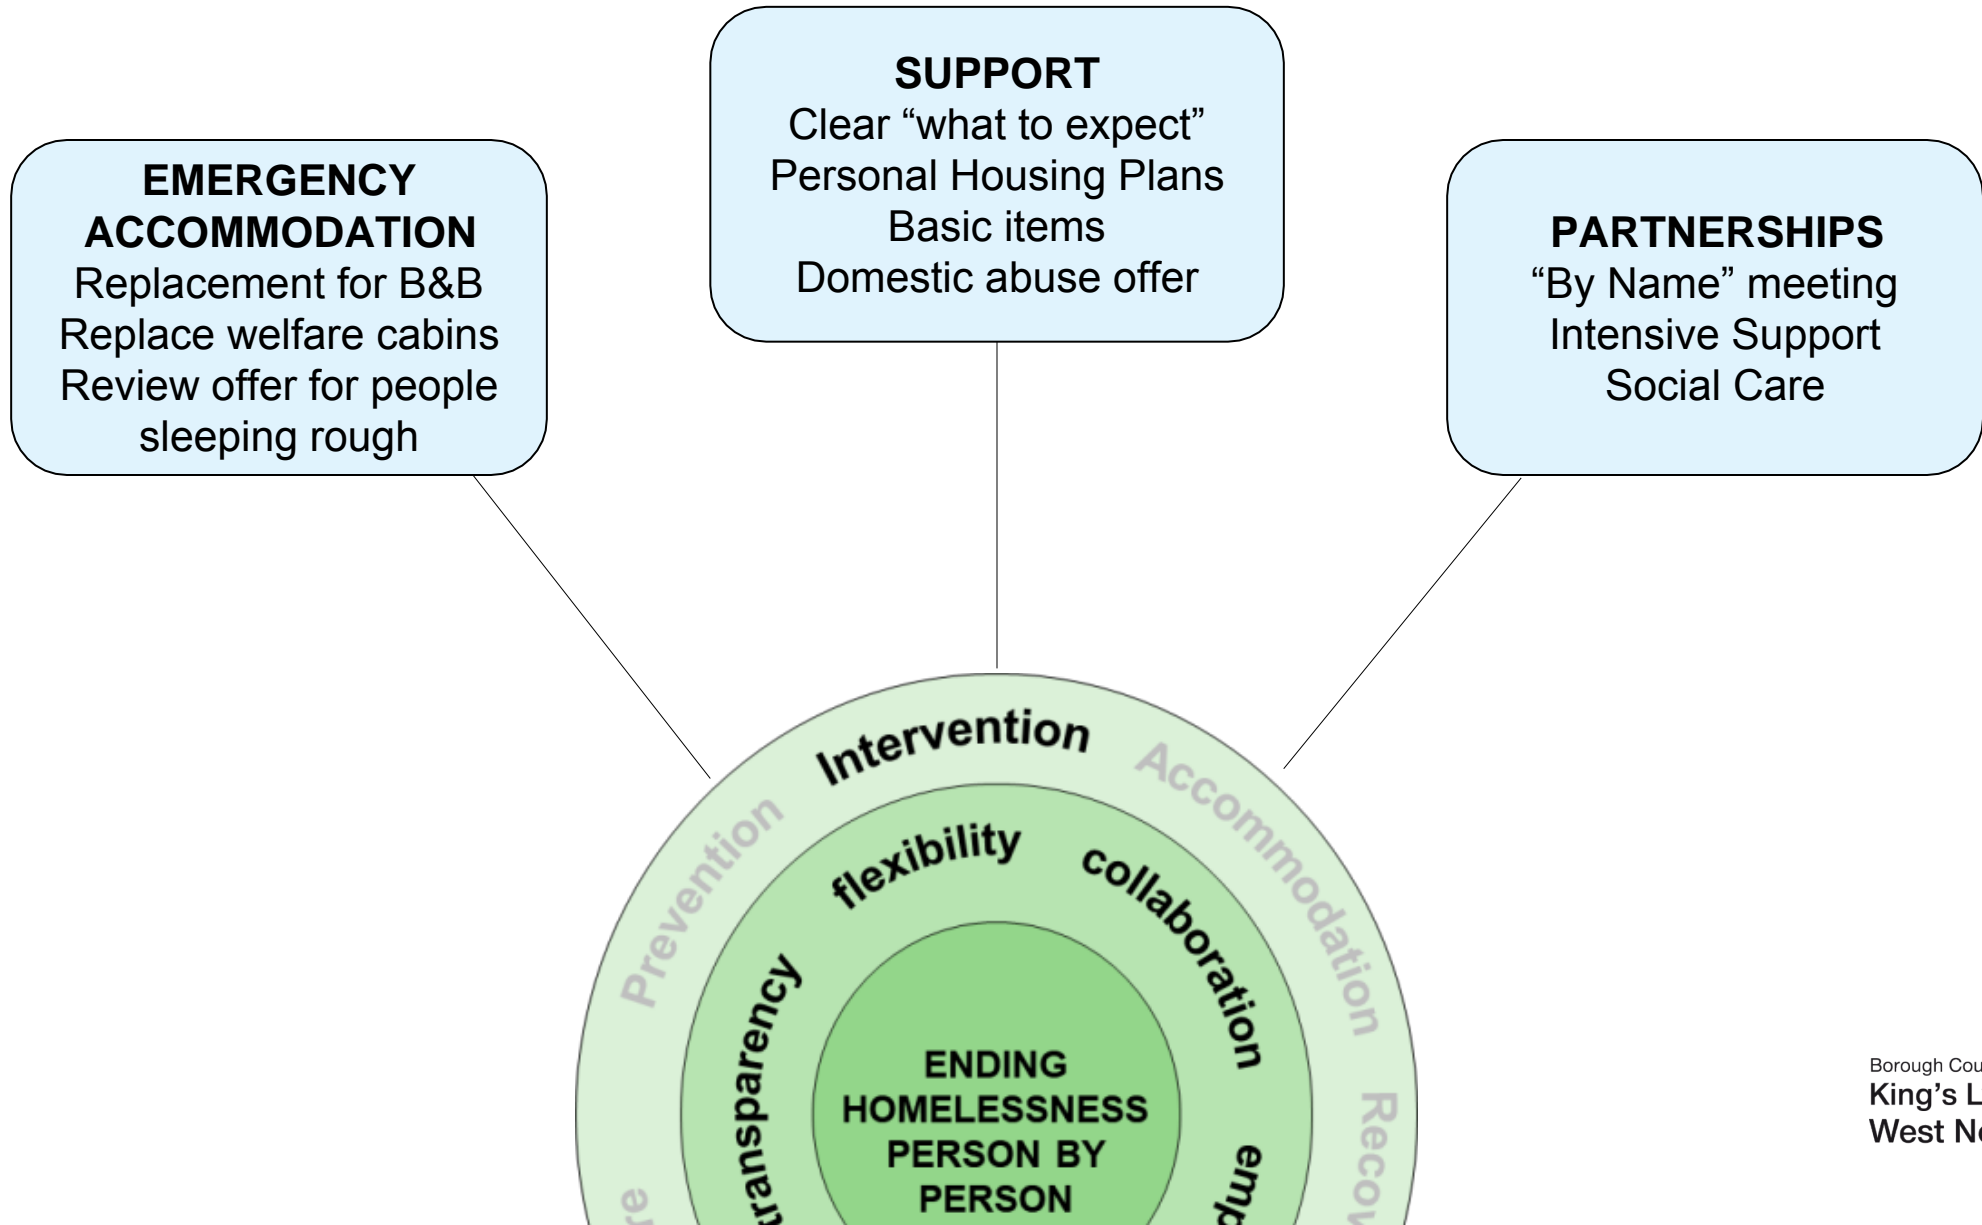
EMERGENCY ACCOMMODATION
Replacement for B&B
Replace welfare cabins
Review offer for people sleeping rough

SUPPORT
Clear "what to expect"
Personal Housing Plans
Basic items
Domestic abuse offer

PARTNERSHIPS
"By Name" meeting
Intensive Support
Social Care

Intervention
Accommodation
Prevention
Reco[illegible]
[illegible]re

flexibility
collaboration
transparency
emp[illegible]

ENDING HOMELESSNESS PERSON BY PERSON

Borough Cou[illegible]
King's L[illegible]
West N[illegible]